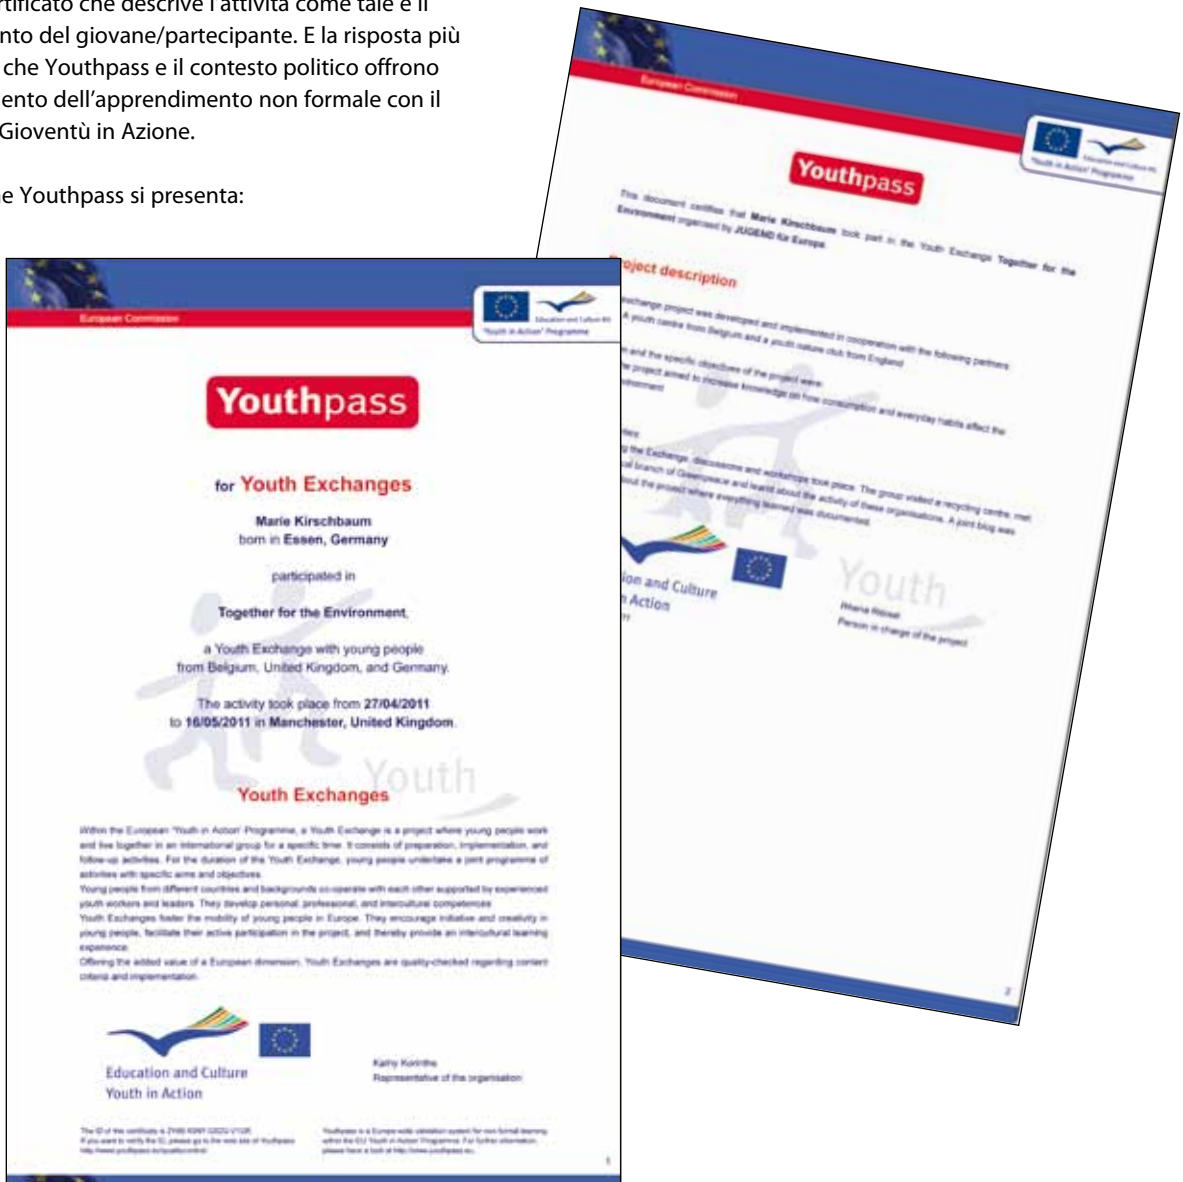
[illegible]rtificato che descrive l'attività come tale e il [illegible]nto del giovane/partecipante. E la risposta più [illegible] che Youthpass e il contesto politico offrono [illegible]ento dell'apprendimento non formale con il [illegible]Gioventù in Azione.

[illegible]e Youthpass si presenta:

European Commission

Education and Culture DG
"Youth in Action" Programme

Youthpass

for Youth Exchanges

Marie Kirschbaum
born in Essen, Germany

participated in

Together for the Environment,

a Youth Exchange with young people from Belgium, United Kingdom, and Germany.

The activity took place from 27/04/2011 to 16/05/2011 in Manchester, United Kingdom.

Youth

Youth Exchanges

Within the European "Youth in Action" Programme, a Youth Exchange is a project where young people work and live together in an international group for a specific time. It consists of preparation, implementation, and follow-up activities. For the duration of the Youth Exchange, young people undertake a joint programme of activities with specific aims and objectives.
Young people from different countries and backgrounds co-operate with each other supported by experienced youth workers and leaders. They develop personal, professional, and intercultural competences.
Youth Exchanges foster the mobility of young people in Europe. They encourage initiative and creativity in young people, facilitate their active participation in the project, and thereby provide an intercultural learning experience.
Offering the added value of a European dimension, Youth Exchanges are quality-checked regarding content criteria and implementation.

Education and Culture
Youth in Action

Kathy Korinthe
Representative of the organisation

The ID of this certificate is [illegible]
If you want to verify the ID, please go to the web site of Youthpass: http://www.youthpass.eu/qualitycontrol/

Youthpass is a Europe-wide validation system for non-formal learning within the EU 'Youth in Action' Programme. For further information, please have a look at http://www.youthpass.eu.

1

European Commission

Education and Culture DG
"Youth in Action" Programme

Youthpass

This document certifies that Marie Kirschbaum took part in the Youth Exchange Together for the Environment organised by JUGEND für Europa.

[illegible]oject description

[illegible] exchange project was developed and implemented in cooperation with the following partners:
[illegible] A youth centre from Belgium and a youth nature club from England

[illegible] and the specific objectives of the project were:
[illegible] project aimed to increase knowledge on how consumption and everyday habits affect the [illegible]ironment

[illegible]
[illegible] the Exchange, discussions and workshops took place. The group visited a recycling centre, met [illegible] branch of Greenpeace and learnt about the activity of these organisations. A joint blog was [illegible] the project where everything learned was documented.

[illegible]on and Culture
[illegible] Action

Youth

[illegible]
Person in charge of the project

2